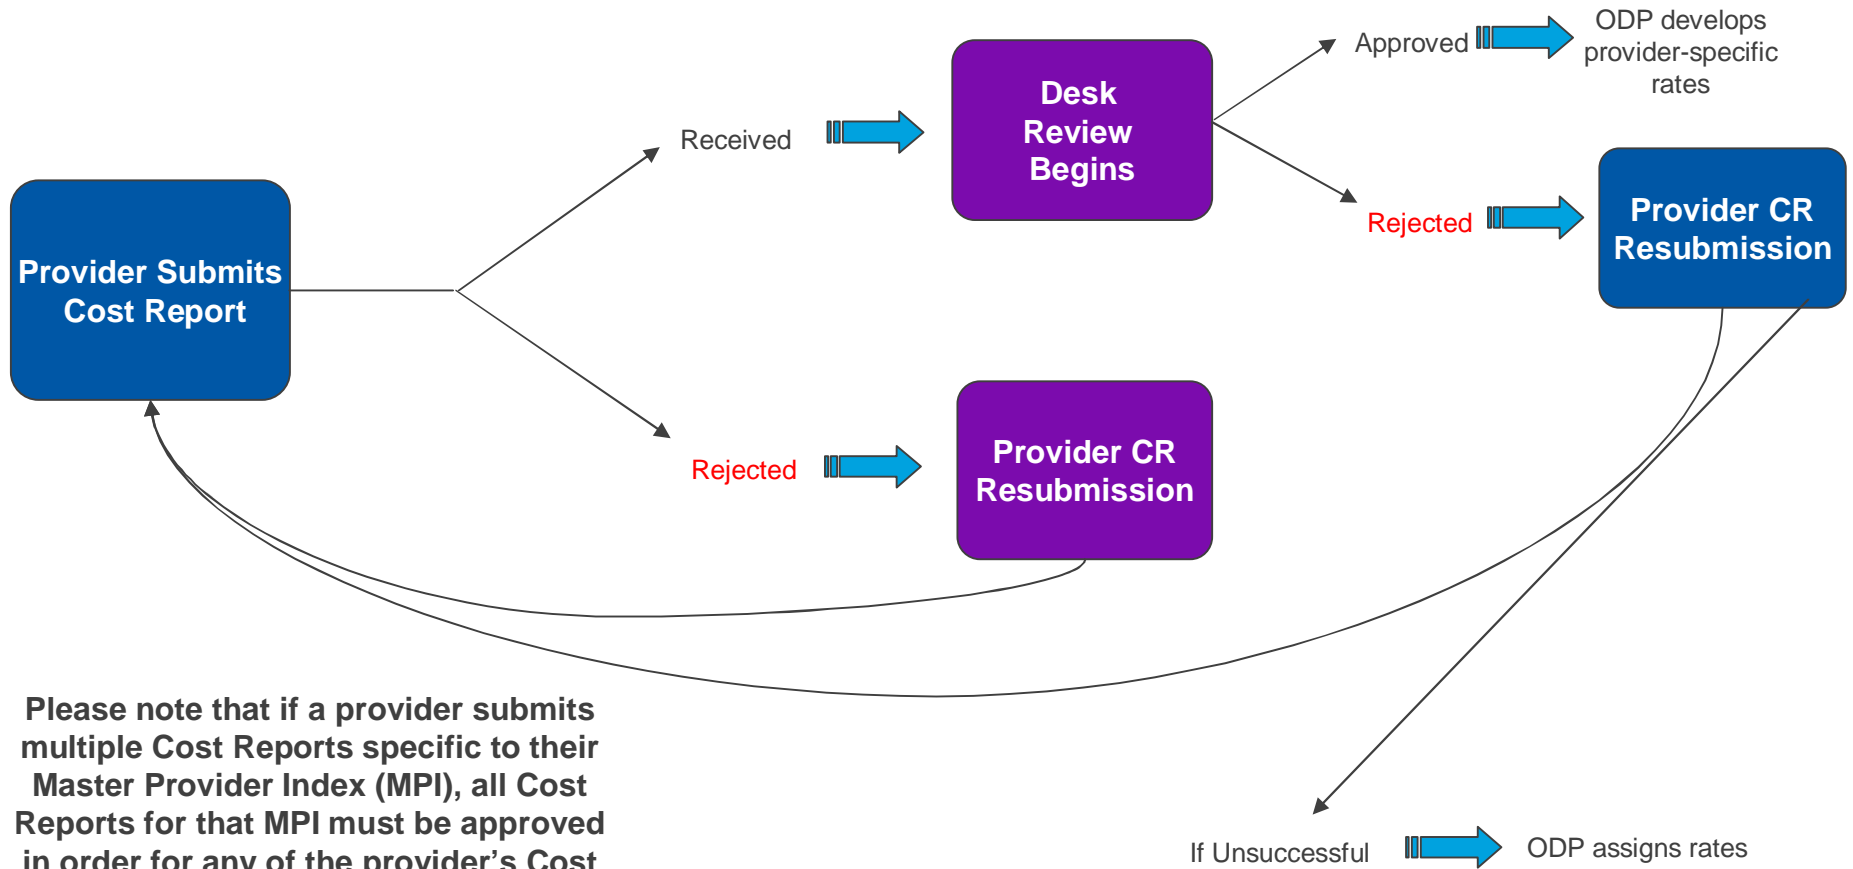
Provider Submits Cost Report

Received

Desk Review Begins

Approved

ODP develops provider-specific rates

Rejected

Provider CR Resubmission

Rejected

Provider CR Resubmission

Please note that if a provider submits multiple Cost Reports specific to their Master Provider Index (MPI), all Cost Reports for that MPI must be approved in order for any of the provider's Cost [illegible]

If Unsuccessful

ODP assigns rates